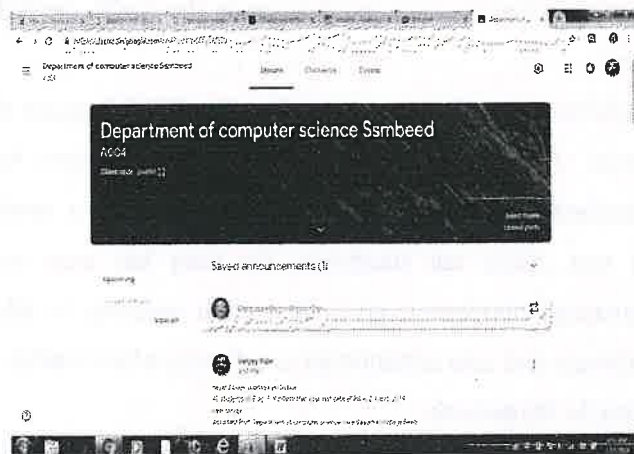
Department of computer science Ssmbeed
A004

Stream Classwork People

Department of computer science Ssmbeed
A004
Class code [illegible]

Select theme
Upload photo

Saved announcements (3)

Upcoming

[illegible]

View all

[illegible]

Sanjay Patil
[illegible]

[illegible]